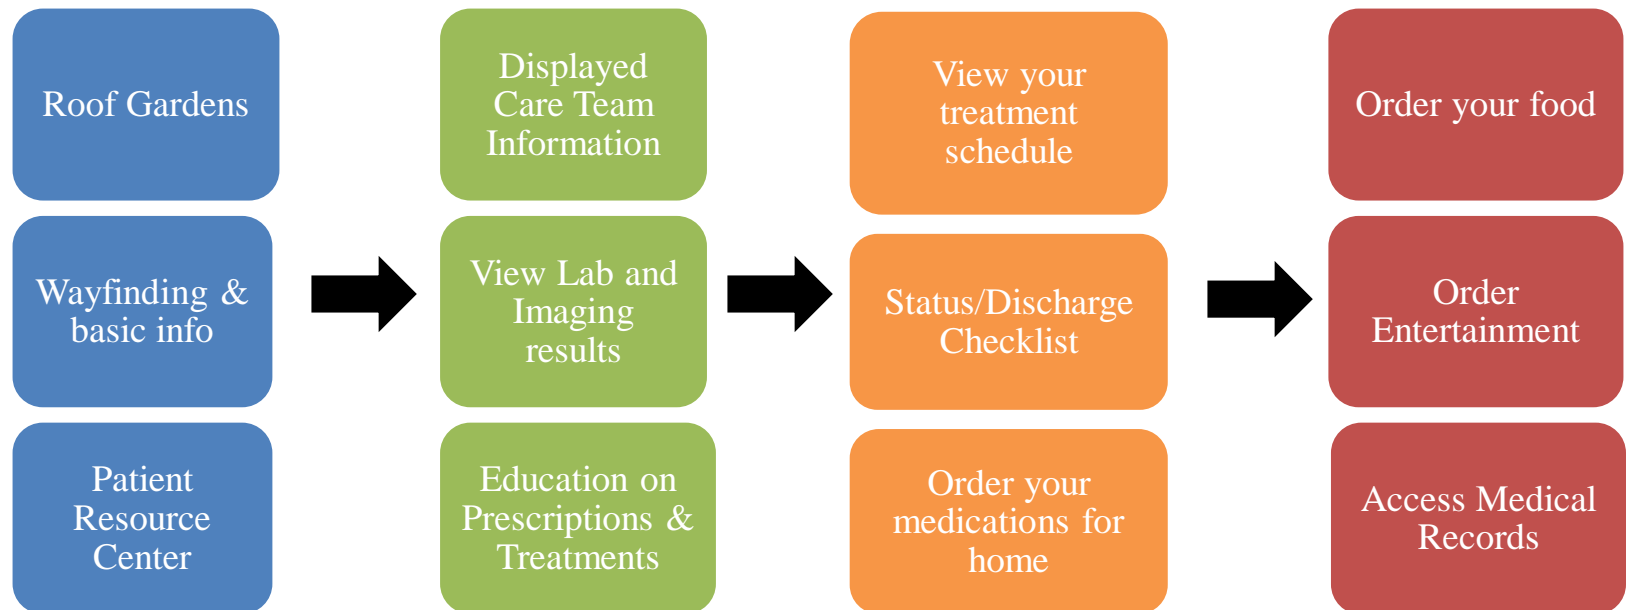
Roof Gardens

Wayfinding & basic info

Patient Resource Center

Displayed Care Team Information

View Lab and Imaging results

Education on Prescriptions & Treatments

View your treatment schedule

Status/Discharge Checklist

Order your medications for home

Order your food

Order Entertainment

Access Medical Records